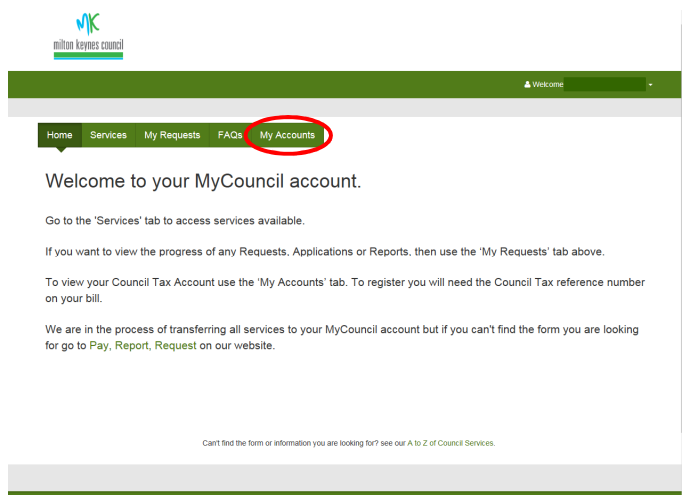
MK
milton keynes council

Welcome

Home Services My Requests FAQs My Accounts

Welcome to your MyCouncil account.

Go to the 'Services' tab to access services available.

If you want to view the progress of any Requests, Applications or Reports, then use the 'My Requests' tab above.

To view your Council Tax Account use the 'My Accounts' tab. To register you will need the Council Tax reference number on your bill.

We are in the process of transferring all services to your MyCouncil account but if you can't find the form you are looking for go to Pay, Report, Request on our website.

Can't find the form or information you are looking for? see our A to Z of Council Services.